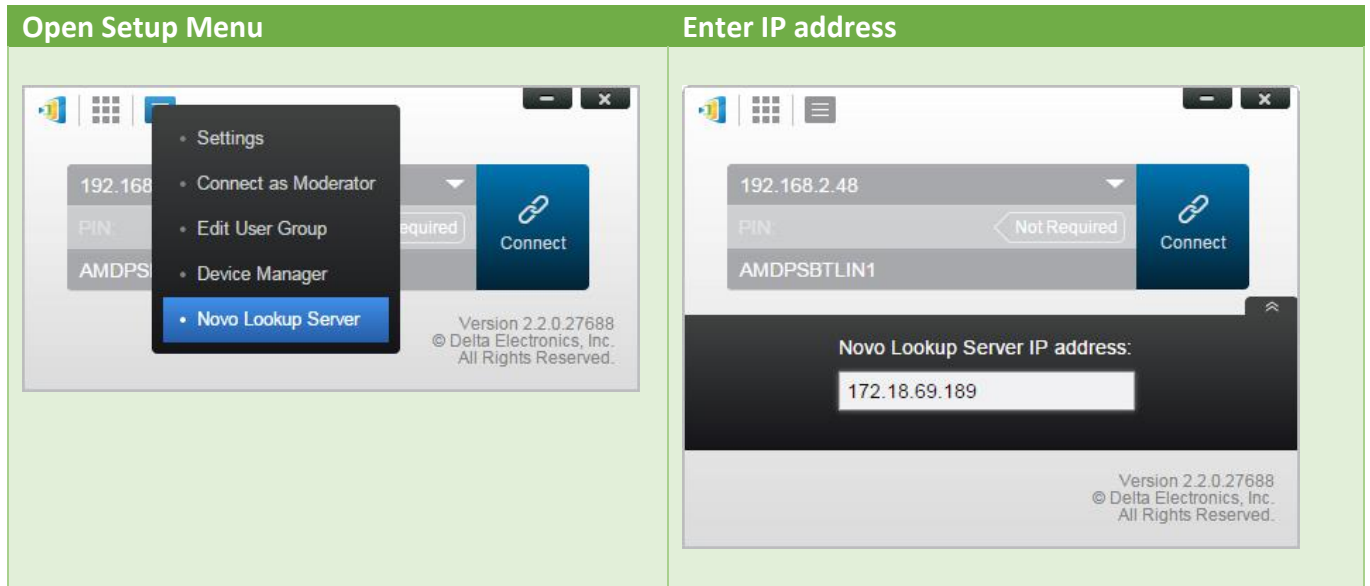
| Open Setup Menu | Enter IP address |
|---|---|
| 192.168 PIN: equired Connect AMDPS • Settings • Connect as Moderator • Edit User Group • Device Manager • Novo Lookup Server Version 2.2.0.27688 © Delta Electronics, Inc. All Rights Reserved. | 192.168.2.48 PIN: Not Required Connect AMDPSBTLIN1 Novo Lookup Server IP address: 172.18.69.189 Version 2.2.0.27688 © Delta Electronics, Inc. All Rights Reserved. |